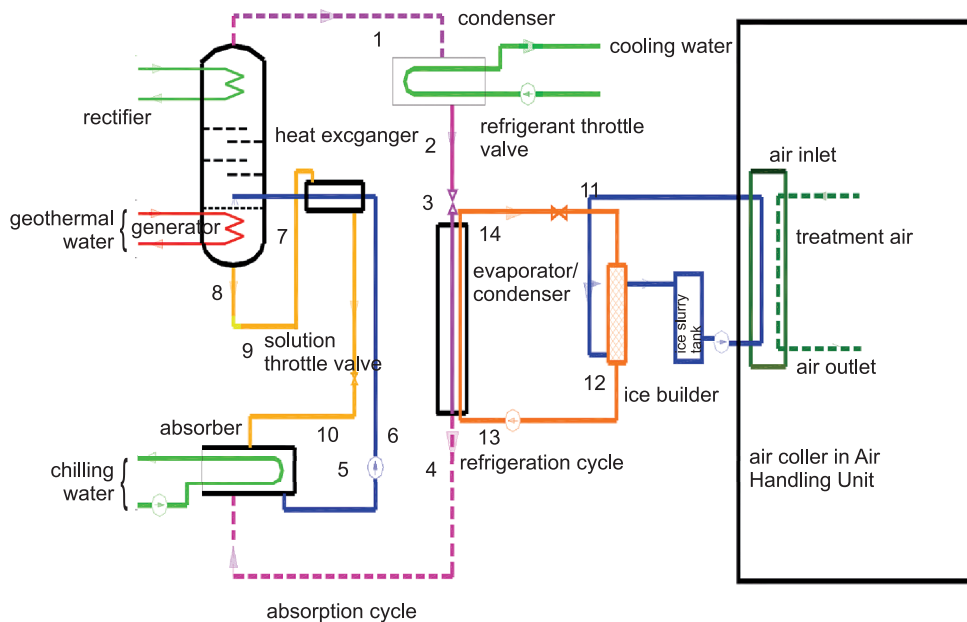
condenser

1

cooling water

rectifier

heat excganger

2

refrigerant throttle valve

air inlet

3

11

geothermal water

generator

7

14

treatment air

evaporator/ condenser

8

ice slurry tank

9

solution throttle valve

air outlet

12

ice builder

absorber

10

6

13

chilling water

5

4

refrigeration cycle

air coller in Air Handling Unit

absorption cycle